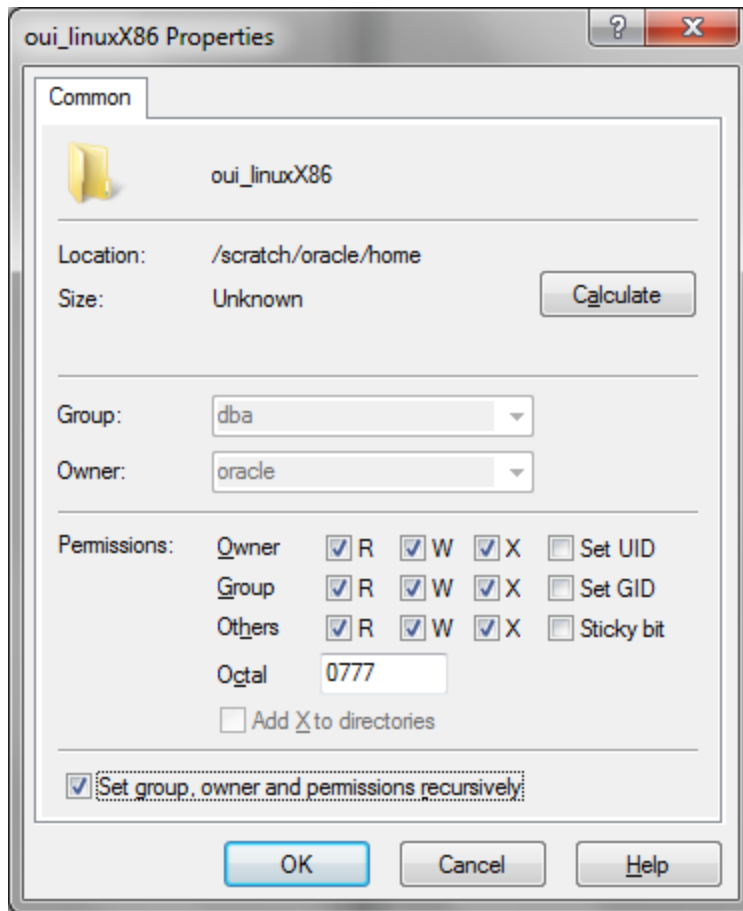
oui_linuxX86 Properties
?
X
Common
oui_linuxX86
Location: /scratch/oracle/home
Size: Unknown
Calculate
Group: dba
Owner: oracle
Permissions: Owner R W X Set UID
Group R W X Set GID
Others R W X Sticky bit
Octal 0777
Add X to directories
Set group, owner and permissions recursively
OK
Cancel
Help